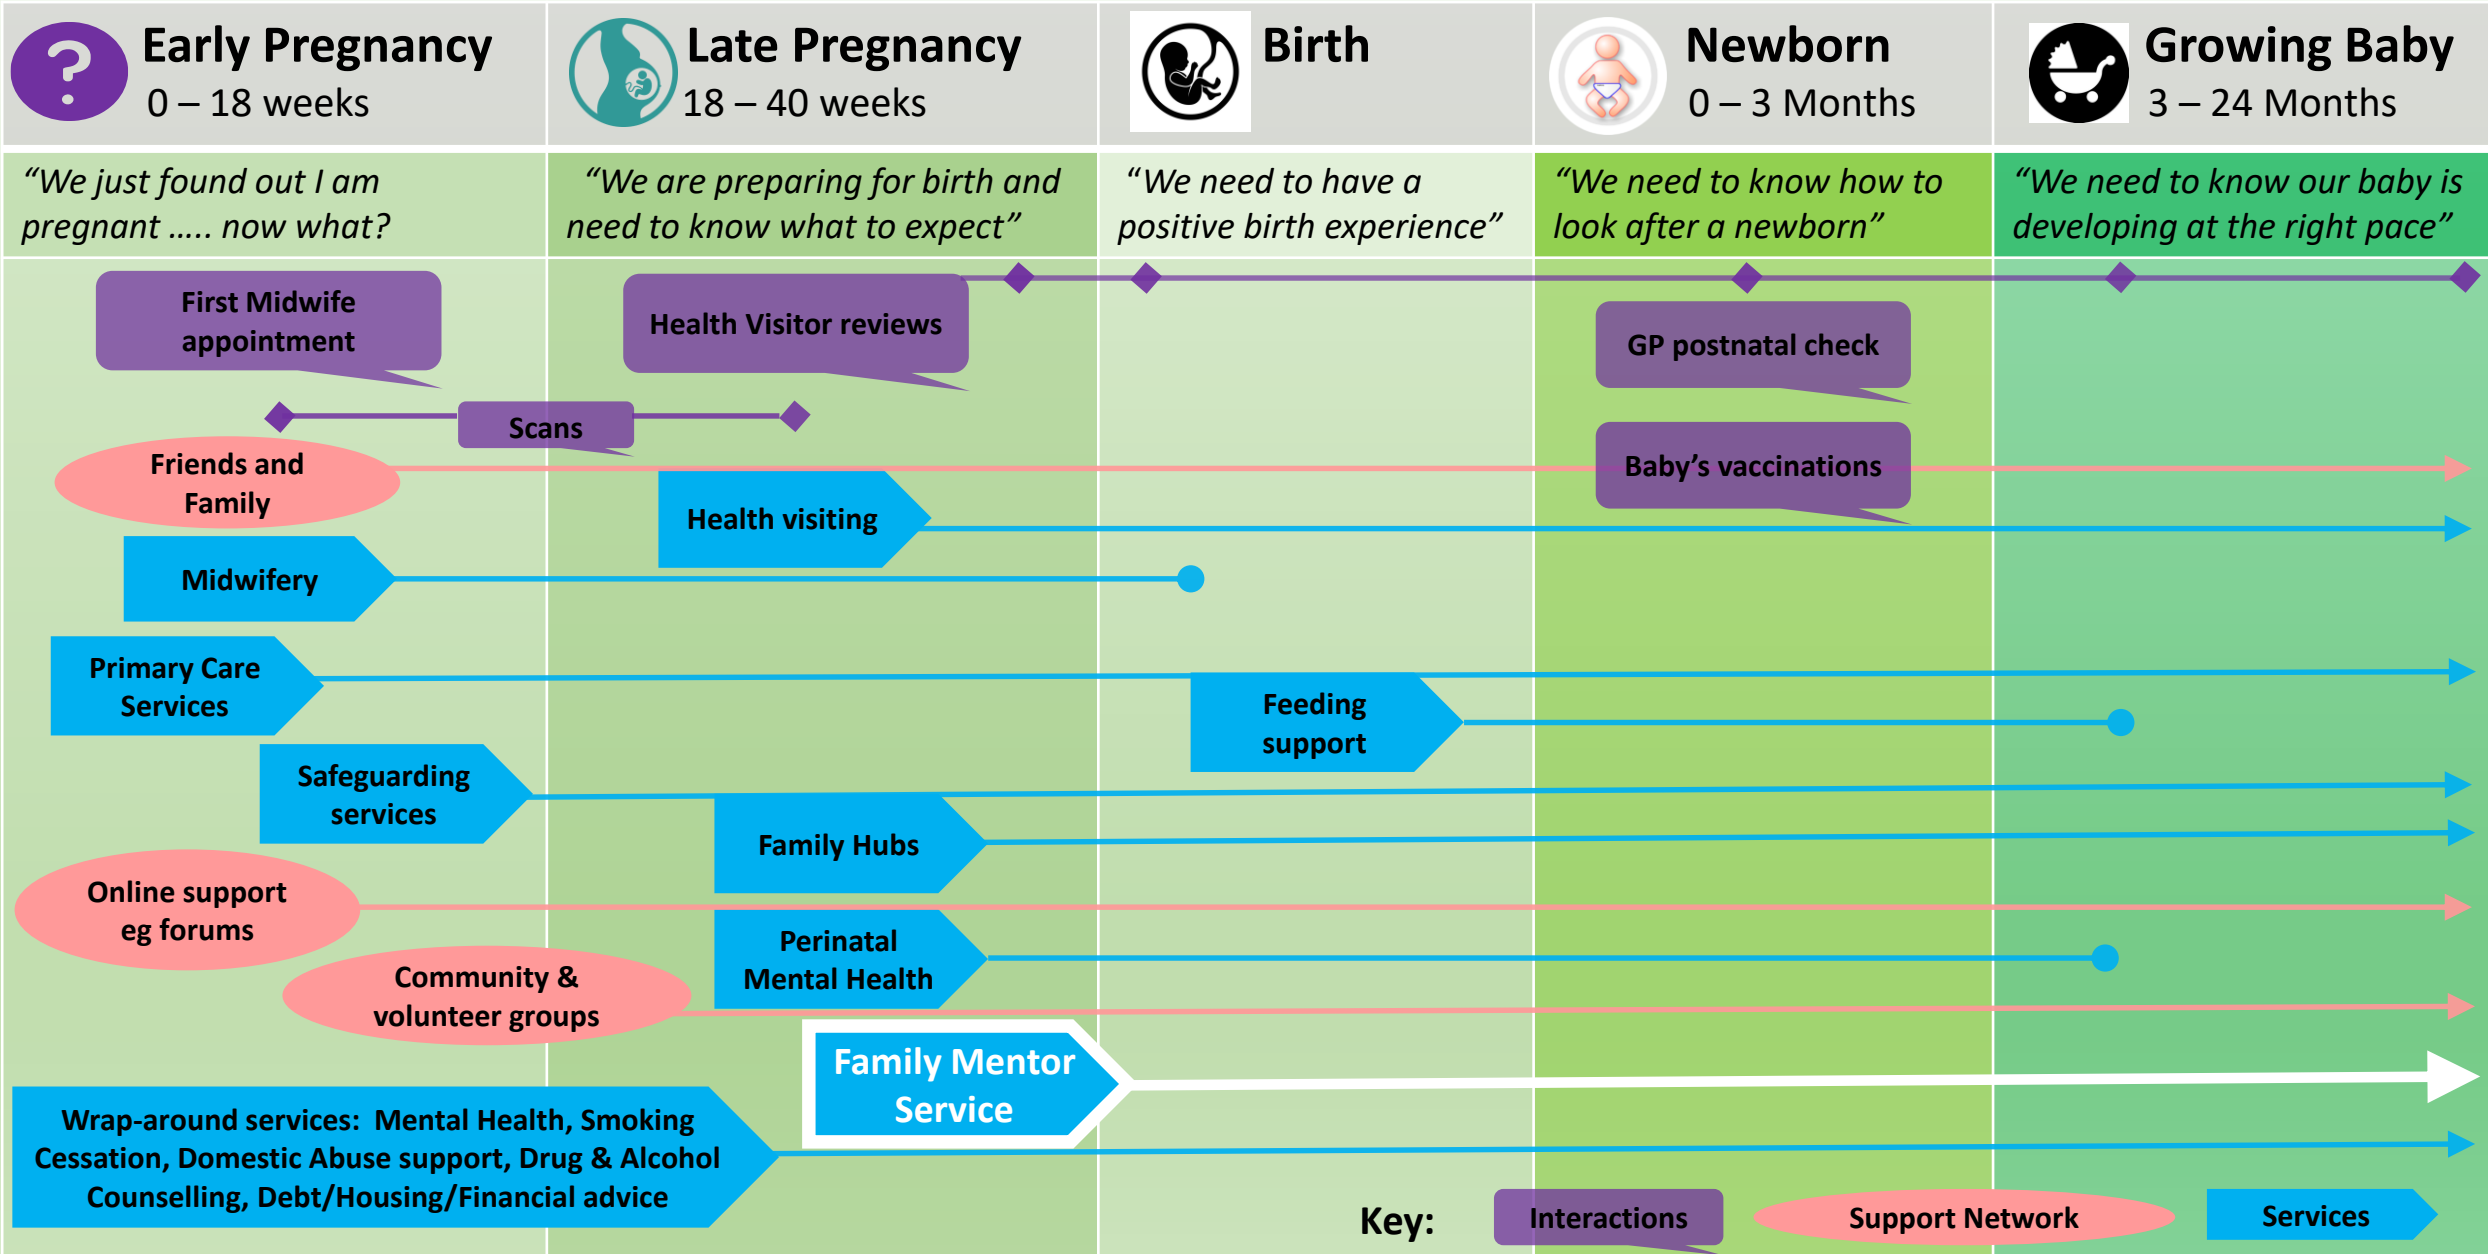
Early Pregnancy
0 – 18 weeks

Late Pregnancy
18 – 40 weeks

Birth

Newborn
0 – 3 Months

Growing Baby
3 – 24 Months

“We just found out I am pregnant ….. now what?

“We are preparing for birth and need to know what to expect”

“We need to have a positive birth experience”

“We need to know how to look after a newborn”

“We need to know our baby is developing at the right pace”

First Midwife appointment

Health Visitor reviews

GP postnatal check

Scans

Friends and Family

Baby’s vaccinations

Health visiting

Midwifery

Primary Care Services

Feeding support

Safeguarding services

Family Hubs

Online support eg forums

Perinatal Mental Health

Community & volunteer groups

Family Mentor Service

Wrap-around services: Mental Health, Smoking Cessation, Domestic Abuse support, Drug & Alcohol Counselling, Debt/Housing/Financial advice

Key: Interactions Support Network Services